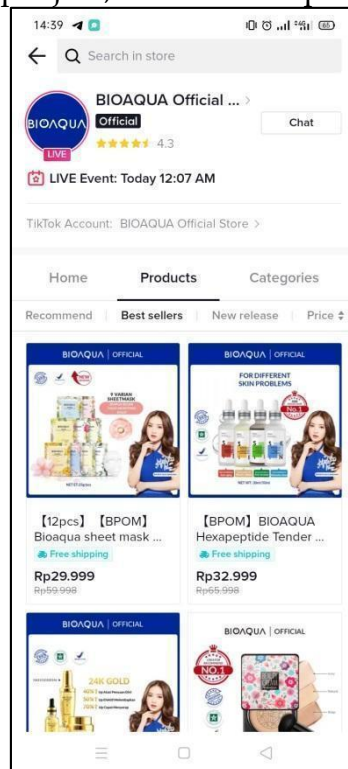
14:39

Search in store

BIOAQUA Official ... >
Official
4.3
Chat

BIOAQUA
LIVE

LIVE Event: Today 12:07 AM

TikTok Account: BIOAQUA Official Store >

Home
Products
Categories

Recommend | Best sellers | New release | Price

BIOAQUA | OFFICIAL
9 VARIAN SHEETMASK

BIOAQUA | OFFICIAL
FOR DIFFERENT SKIN PROBLEMS
No.1

【12pcs】【BPOM】 Bioaqua sheet mask ...
Free shipping
Rp29.999
Rp59.998

【BPOM】BIOAQUA Hexapeptide Tender ...
Free shipping
Rp32.999
Rp65.998

BIOAQUA | OFFICIAL
24K GOLD

BIOAQUA | OFFICIAL
NO.1